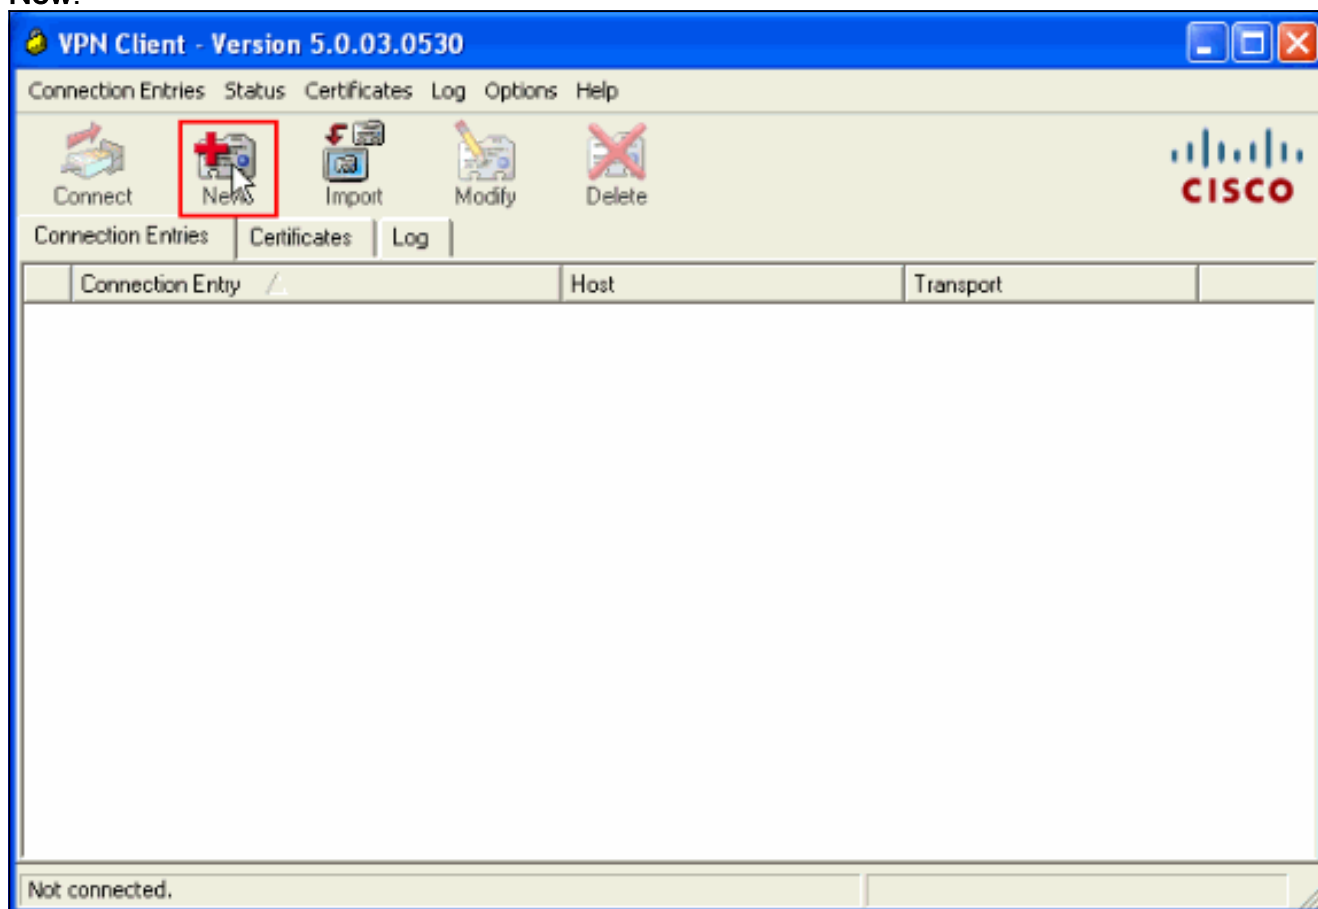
New.

VPN Client - Version 5.0.03.0530

Connection Entries Status Certificates Log Options Help

Connect New Import Modify Delete

CISCO

Connection Entries | Certificates | Log

| Connection Entry | Host | Transport |
|---|---|---|

Not connected.